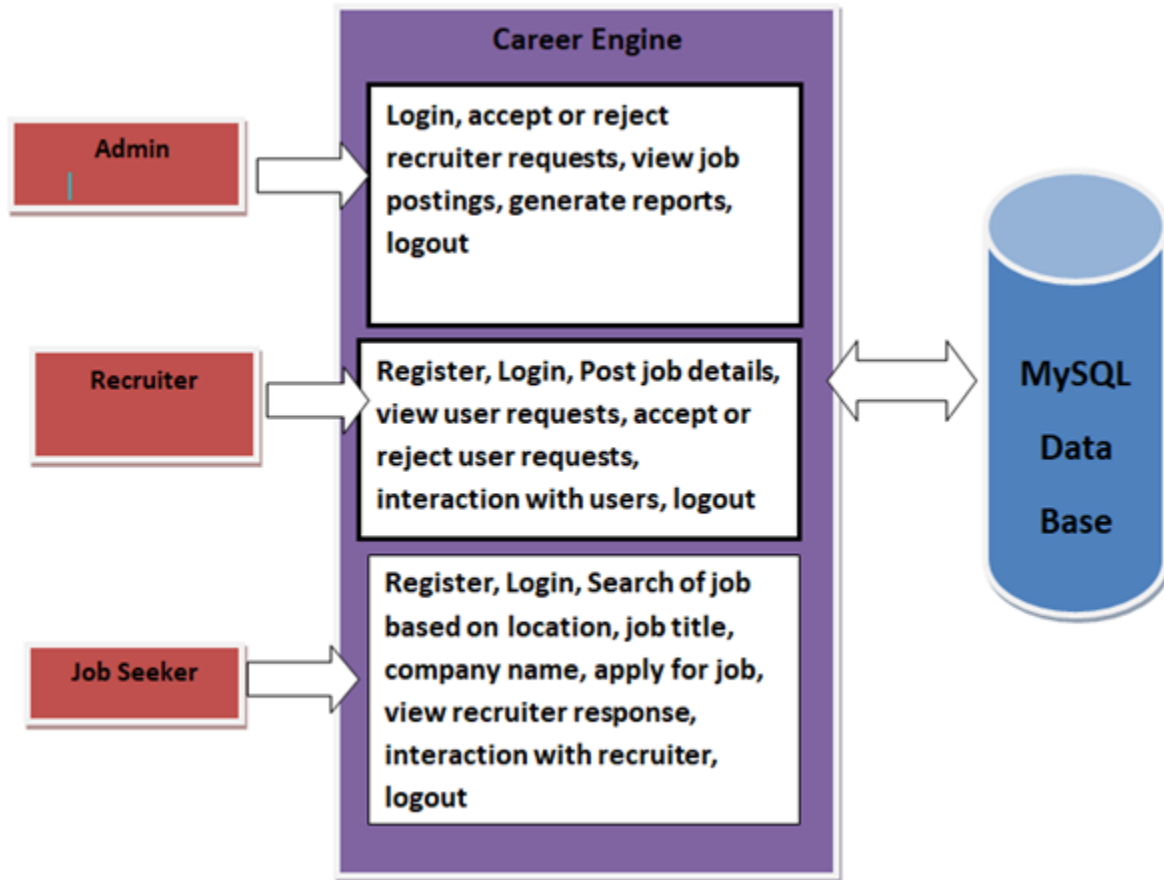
Career Engine

Admin

Login, accept or reject recruiter requests, view job postings, generate reports, logout

Recruiter

Register, Login, Post job details, view user requests, accept or reject user requests, interaction with users, logout

Job Seeker

Register, Login, Search of job based on location, job title, company name, apply for job, view recruiter response, interaction with recruiter, logout

MySQL Data Base